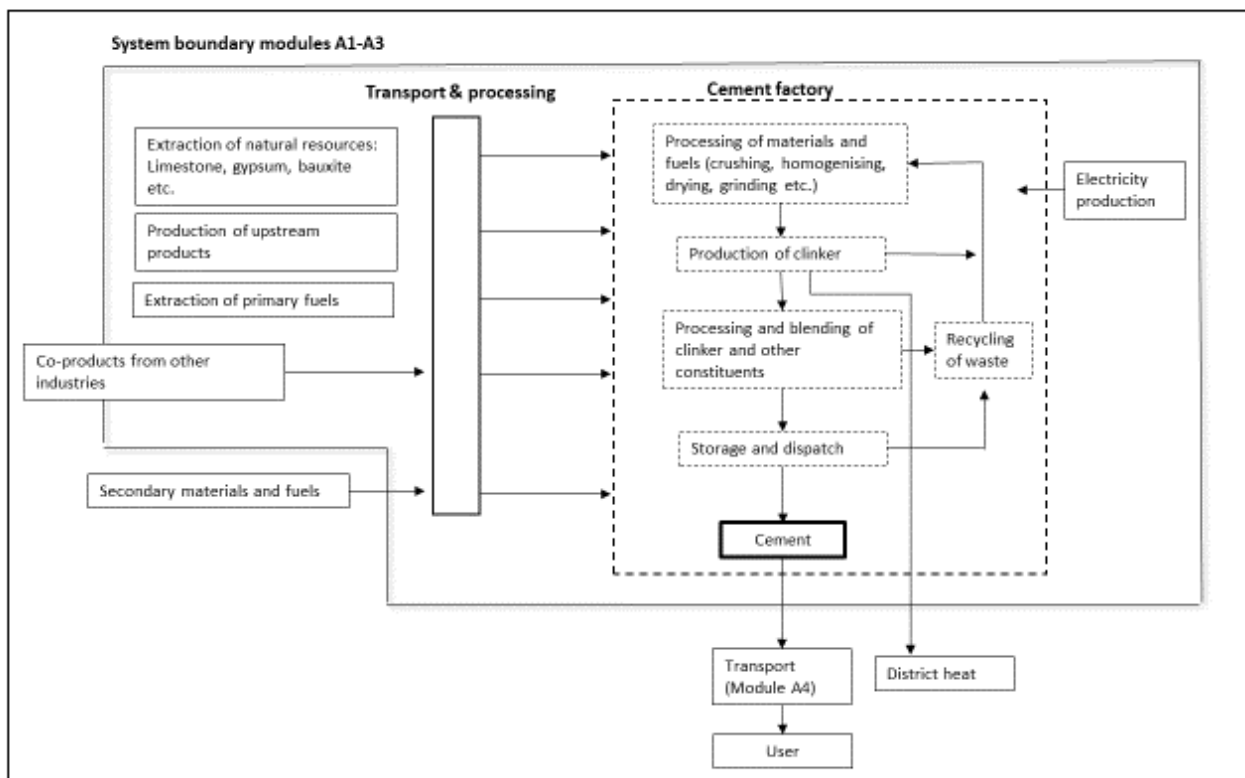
System boundary modules A1-A3

Transport & processing

Cement factory

Extraction of natural resources: Limestone, gypsum, bauxite etc.

Production of upstream products

Extraction of primary fuels

Co-products from other industries

Secondary materials and fuels

Processing of materials and fuels (crushing, homogenising, drying, grinding etc.)

Production of clinker

Processing and blending of clinker and other constituents

Storage and dispatch

Cement

Recycling of waste

Electricity production

Transport (Module A4)

District heat

User